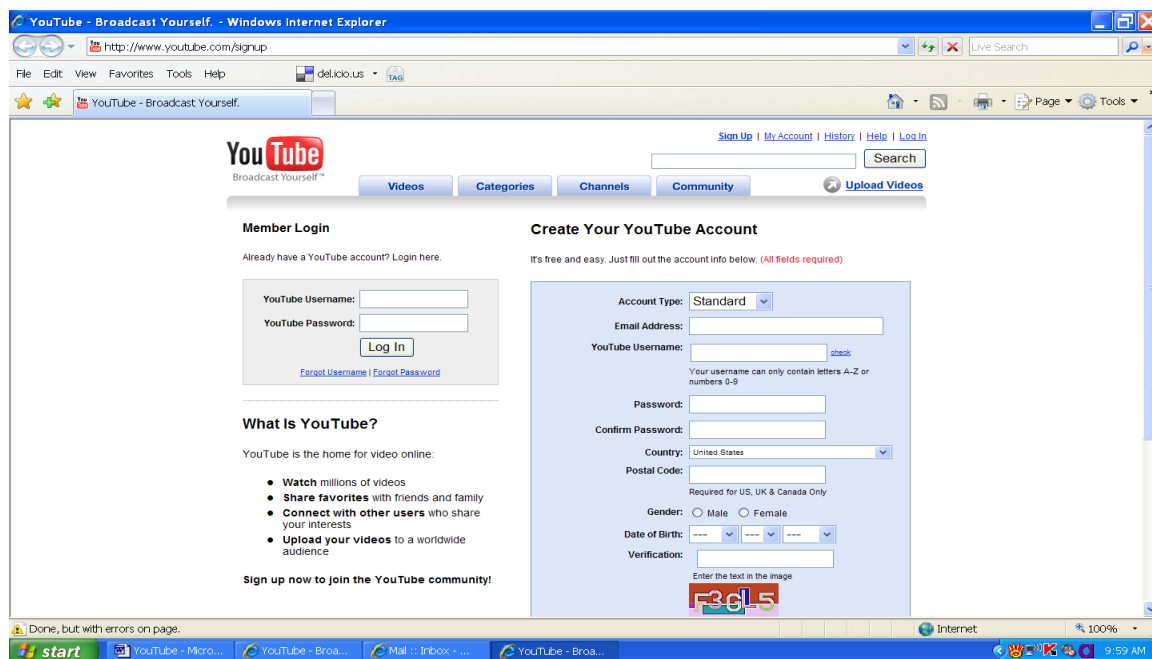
YouTube - Broadcast Yourself. - Windows Internet Explorer

http://www.youtube.com/signup

Live Search

File Edit View Favorites Tools Help

del.icio.us TAG

YouTube - Broadcast Yourself.

Page Tools

Sign Up | My Account | History | Help | Log In

Search

YouTube Broadcast Yourself™

Videos Categories Channels Community

Upload Videos

Member Login

Already have a YouTube account? Login here.

YouTube Username:

YouTube Password:

Log In

Forgot Username | Forgot Password

What Is YouTube?

YouTube is the home for video online:

- **Watch** millions of videos
- **Share favorites** with friends and family
- **Connect with other users** who share your interests
- **Upload your videos** to a worldwide audience

Sign up now to join the YouTube community!

Create Your YouTube Account

It's free and easy. Just fill out the account info below. (All fields required)

Account Type: Standard

Email Address:

YouTube Username: check

Your username can only contain letters A-Z or numbers 0-9

Password:

Confirm Password:

Country: United States

Postal Code:

Required for US, UK & Canada Only

Gender: Male Female

Date of Birth: --- --- ---

Verification:

Enter the text in the image

F36L5

Done, but with errors on page.

Internet

100%

start

YouTube - Micro...

YouTube - Broa...

Mail :: Inbox - ...

YouTube - Broa...

9:59 AM